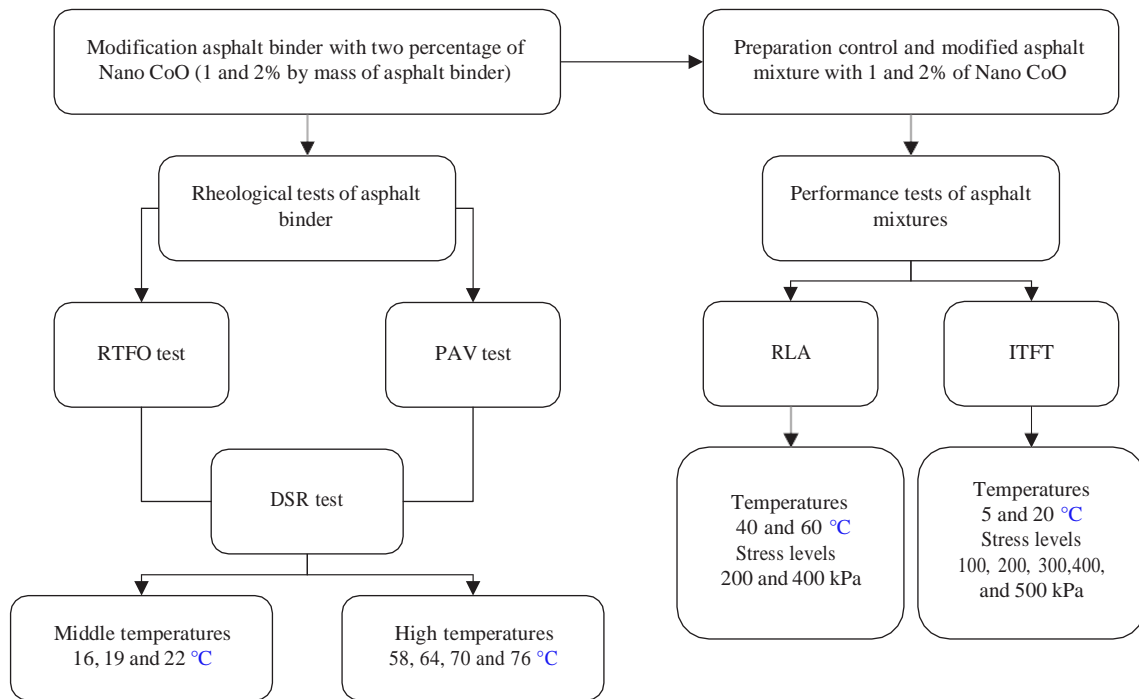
Modification asphalt binder with two percentage of Nano CoO (1 and 2% by mass of asphalt binder)

Preparation control and modified asphalt mixture with 1 and 2% of Nano CoO

Rheological tests of asphalt binder

Performance tests of asphalt mixtures

RTFO test

PAV test

RLA

ITFT

DSR test

Temperatures
40 and 60 °C
Stress levels
200 and 400 kPa

Temperatures
5 and 20 °C
Stress levels
100, 200, 300,400, and 500 kPa

Middle temperatures
16, 19 and 22 °C

High temperatures
58, 64, 70 and 76 °C